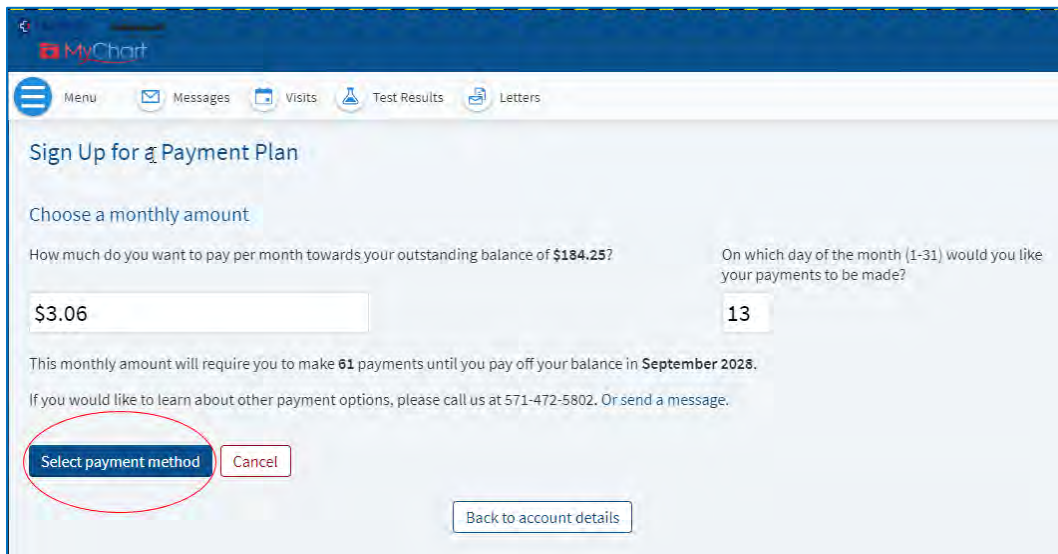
MyChart

Menu Messages Visits Test Results Letters

Sign Up for a Payment Plan

Choose a monthly amount

How much do you want to pay per month towards your outstanding balance of **$184.25**?

$3.06

On which day of the month (1-31) would you like your payments to be made?

13

This monthly amount will require you to make **61** payments until you pay off your balance in **September 2028**.

If you would like to learn about other payment options, please call us at 571-472-5802. Or send a message.

Select payment method

Cancel

Back to account details